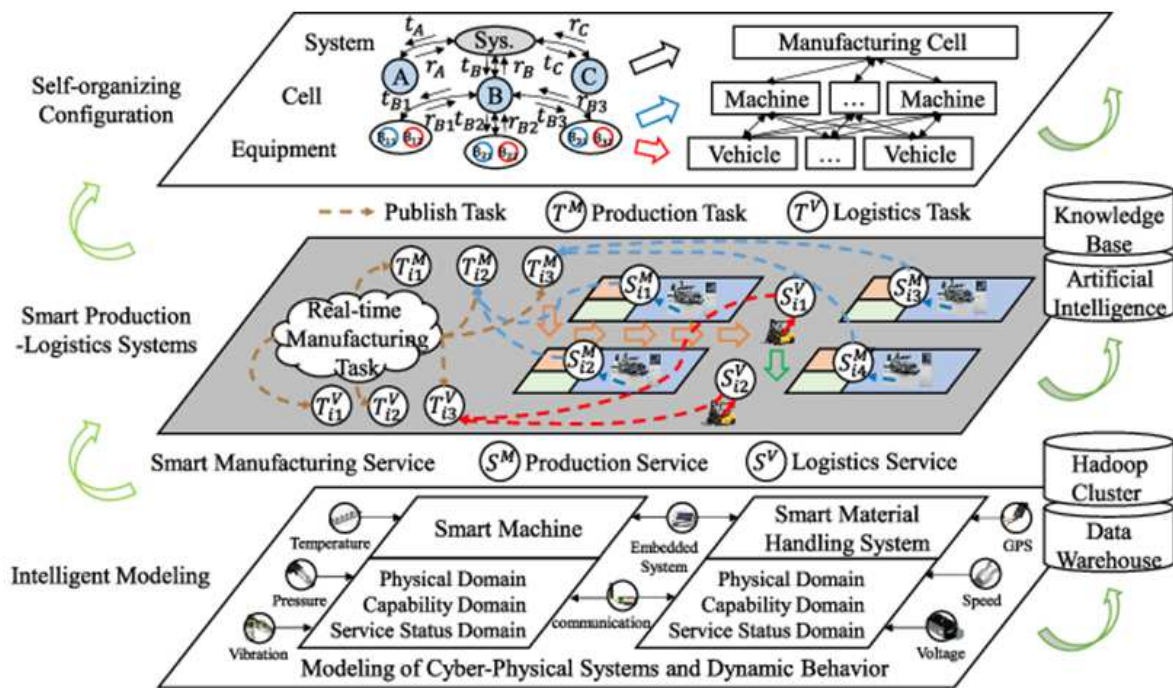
Self-organizing Configuration

System
Cell
Equipment

$t_A$
$r_A$
Sys.
$t_B$
$r_B$
$t_C$
$r_C$
A
B
C
$t_{B1}$
$r_{B1}$
$t_{B2}$
$r_{B2}$
$t_{B3}$
$r_{B3}$

Manufacturing Cell
Machine
…
Machine
Vehicle
…
Vehicle

Publish Task
$T^M$ Production Task
$T^V$ Logistics Task

Knowledge Base
Artificial Intelligence

Smart Production -Logistics Systems

$T_{i1}^M$
$T_{i2}^M$
$T_{i3}^M$
Real-time Manufacturing Task
$T_{i1}^V$
$T_{i2}^V$
$T_{i3}^V$
$S_{i1}^M$
$S_{i2}^M$
$S_{i3}^M$
$S_{i4}^M$
$S_{i1}^V$
$S_{i2}^V$

Smart Manufacturing Service
$S^M$ Production Service
$S^V$ Logistics Service

Hadoop Cluster
Data Warehouse

Intelligent Modeling

Temperature
Pressure
Vibration
Smart Machine
Physical Domain
Capability Domain
Service Status Domain
Embedded System
communication
Smart Material Handling System
Physical Domain
Capability Domain
Service Status Domain
GPS
Speed
Voltage

Modeling of Cyber-Physical Systems and Dynamic Behavior